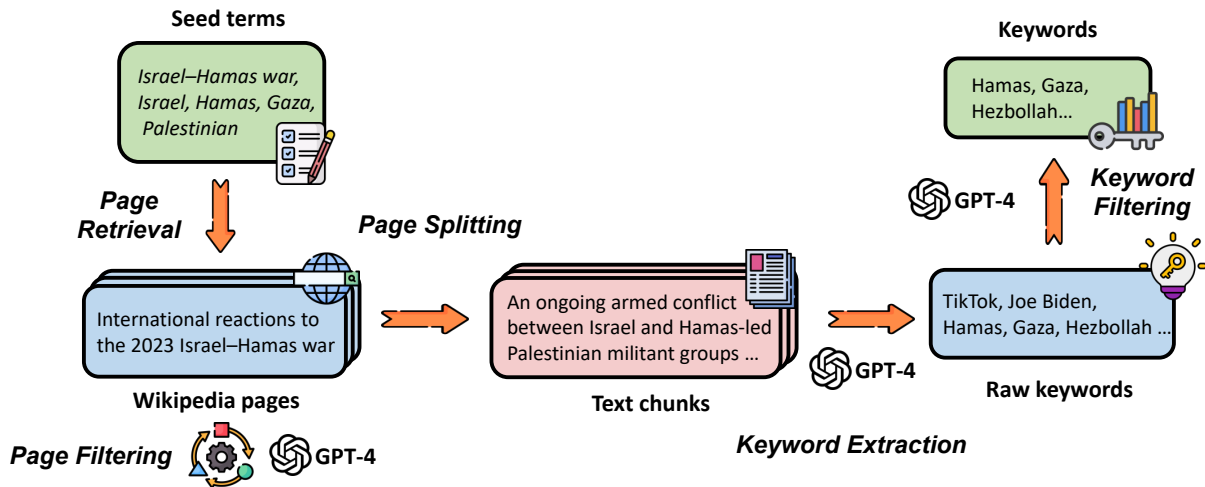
Seed terms

Israel–Hamas war, Israel, Hamas, Gaza, Palestinian

Page Retrieval

International reactions to the 2023 Israel–Hamas war

Wikipedia pages

Page Filtering GPT-4

Page Splitting

An ongoing armed conflict between Israel and Hamas-led Palestinian militant groups …

Text chunks

GPT-4

Keyword Extraction

TikTok, Joe Biden, Hamas, Gaza, Hezbollah …

Raw keywords

GPT-4

Keyword Filtering

Keywords

Hamas, Gaza, Hezbollah…